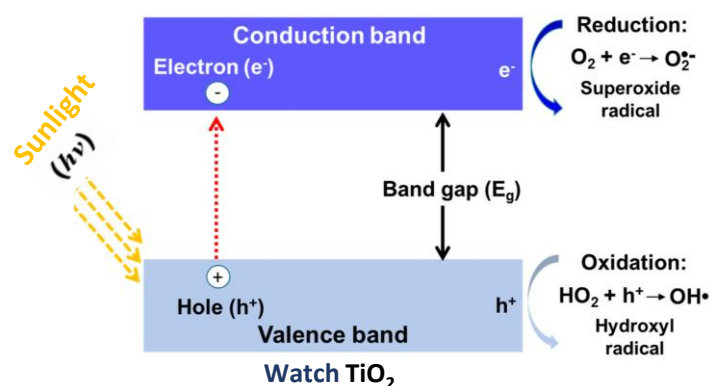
Conduction band
Electron (e⁻)
-
e⁻

Reduction:
$O_2 + e^- \rightarrow O_2^{\bullet-}$
Superoxide radical

Sunlight
$(h\nu)$

Band gap ($E_g$)

+
Hole (h⁺)
h⁺
Valence band

Oxidation:
$HO_2 + h^+ \rightarrow OH\bullet$
Hydroxyl radical

Watch $TiO_2$